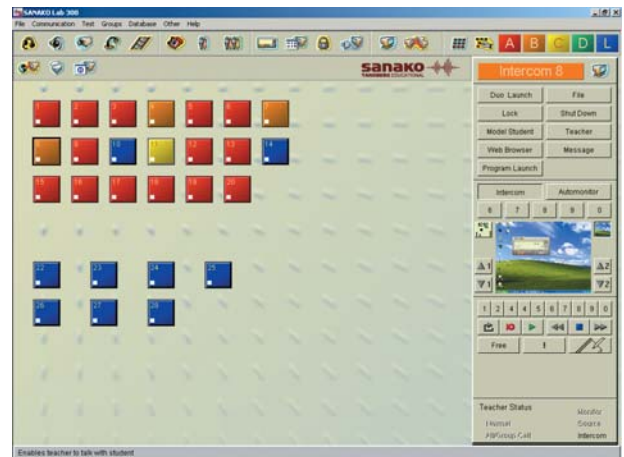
SANAKO Lab 300

File Communication Test Groups Database Other Help

A B C D L

sanako
TANDBERG EDUCATIONAL

Intercom 8

1 2 3 4 5 6 7

8 9 10 11 12 13 14

15 16 17 18 19 20

22 23 24 25

26 27 28

Duo Launch
File
Lock
Shut Down
Model Student
Teacher
Web Browser
Message
Program Launch

Intercom
Automonitor

6 7 8 9 0

A1
A2
V1
V2

1 2 3 4 5 6 7 8 9 0

Free
!

Teacher Status
Monitor
Normal
Source
All/Group Call
Intercom

Enables teacher to talk with student